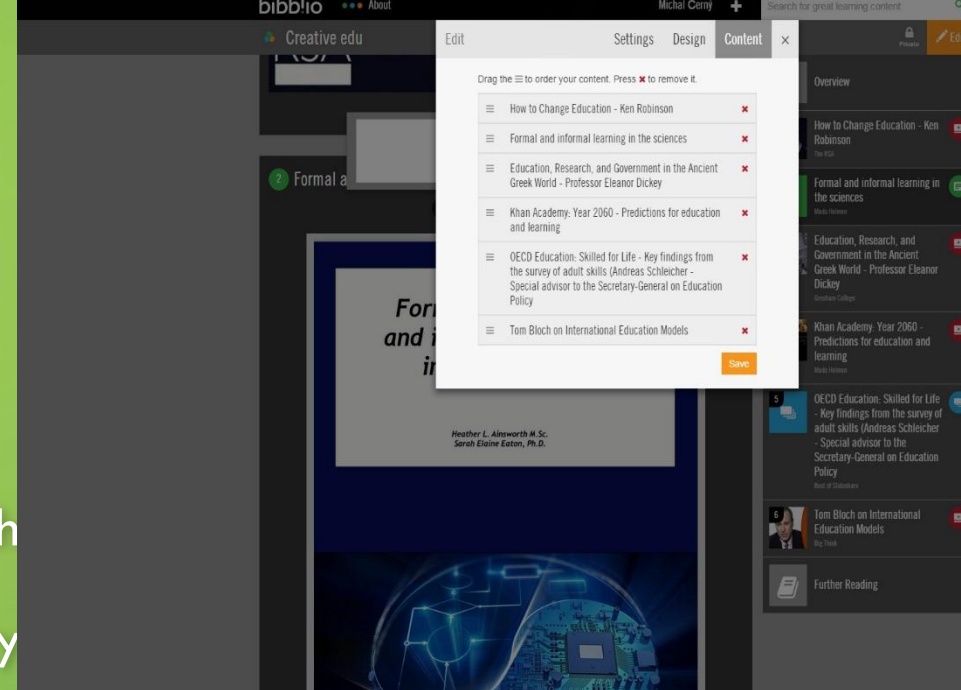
bibblio ••• About

Michal Cerny +

Search for great learning content

Creative edu

Private

Ed

Edit

Settings Design Content ×

Drag the ≡ to order your content. Press ✖ to remove it.

≡ How to Change Education - Ken Robinson ✖

≡ Formal and informal learning in the sciences ✖

≡ Education, Research, and Government in the Ancient Greek World - Professor Eleanor Dickey ✖

≡ Khan Academy: Year 2060 - Predictions for education and learning ✖

≡ OECD Education: Skilled for Life - Key findings from the survey of adult skills (Andreas Schleicher - Special advisor to the Secretary-General on Education Policy ✖

≡ Tom Bloch on International Education Models ✖

Save

2 Formal a

For
and i
in

Heather L. Ainsworth M.Sc.
Sarah Elaine Eaton, Ph.D.

Overview

How to Change Education - Ken Robinson
The RSA

Formal and informal learning in the sciences
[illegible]

Education, Research, and Government in the Ancient Greek World - Professor Eleanor Dickey
Gresham College

Khan Academy: Year 2060 - Predictions for education and learning
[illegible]

5
OECD Education: Skilled for Life - Key findings from the survey of adult skills (Andreas Schleicher - Special advisor to the Secretary-General on Education Policy
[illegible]

6
Tom Bloch on International Education Models
Big Think

Further Reading

h

y